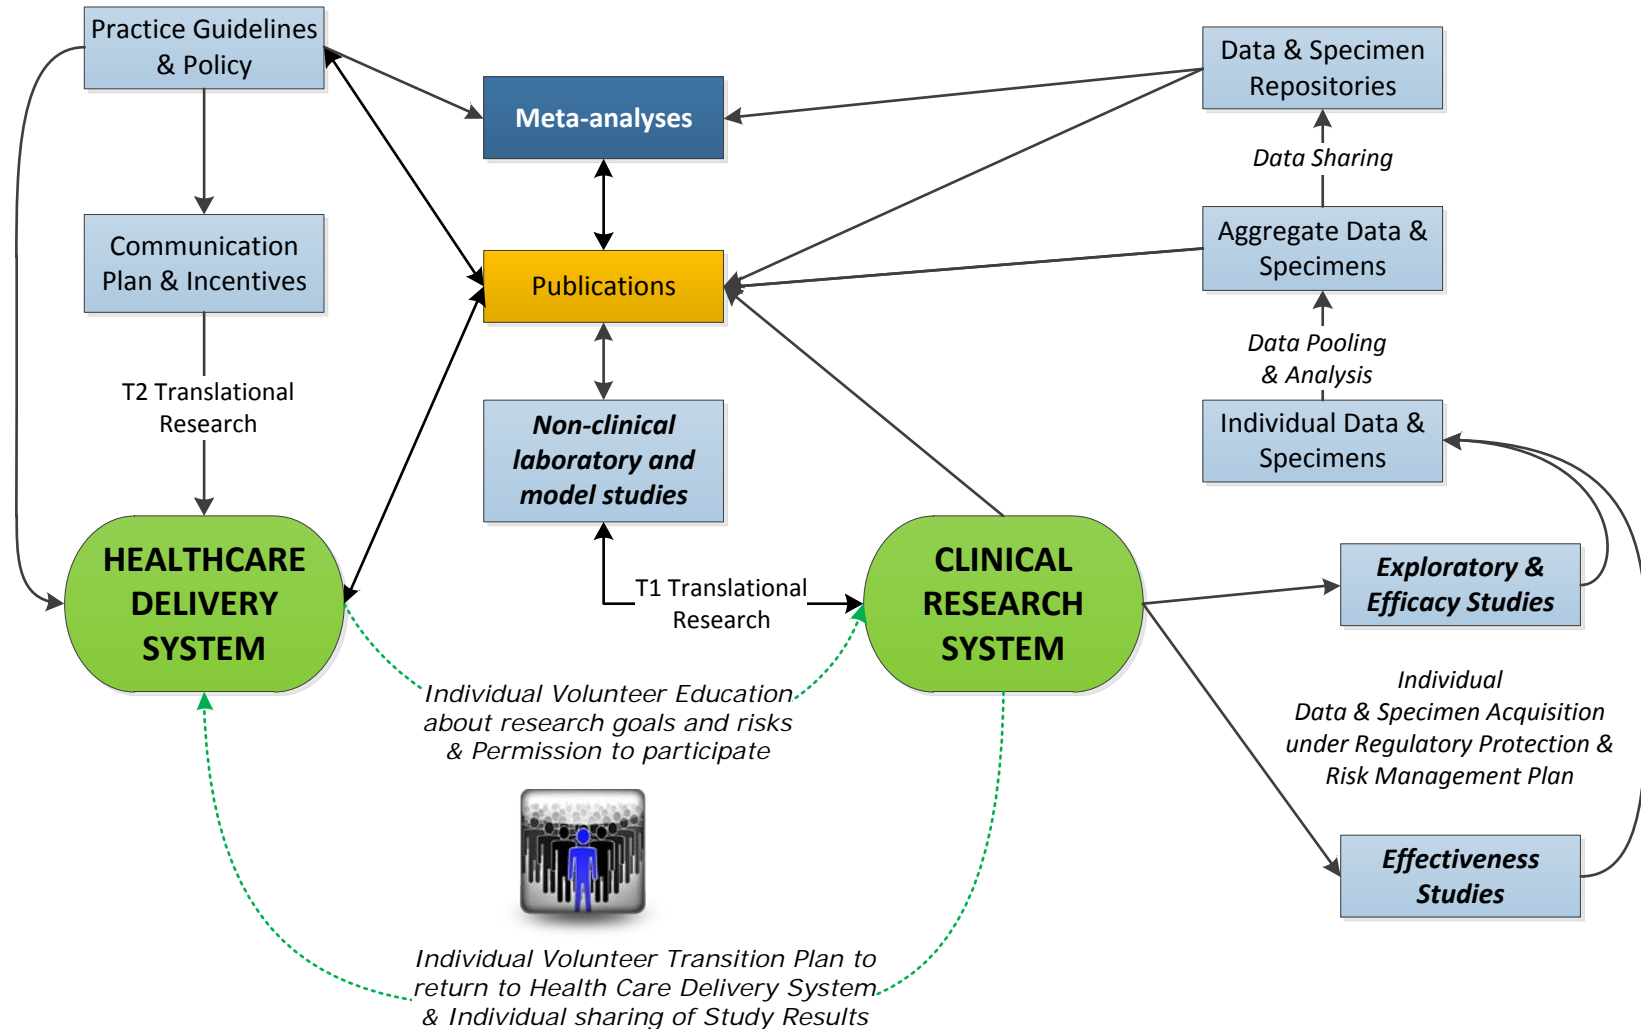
Practice Guidelines & Policy

Meta-analyses

Data & Specimen Repositories

Data Sharing

Communication Plan & Incentives

Publications

Aggregate Data & Specimens

Data Pooling & Analysis

T2 Translational Research

Non-clinical laboratory and model studies

Individual Data & Specimens

HEALTHCARE DELIVERY SYSTEM

T1 Translational Research

CLINICAL RESEARCH SYSTEM

Exploratory & Efficacy Studies

Individual Data & Specimen Acquisition under Regulatory Protection & Risk Management Plan

Individual Volunteer Education about research goals and risks & Permission to participate

Effectiveness Studies

Individual Volunteer Transition Plan to return to Health Care Delivery System & Individual sharing of Study Results